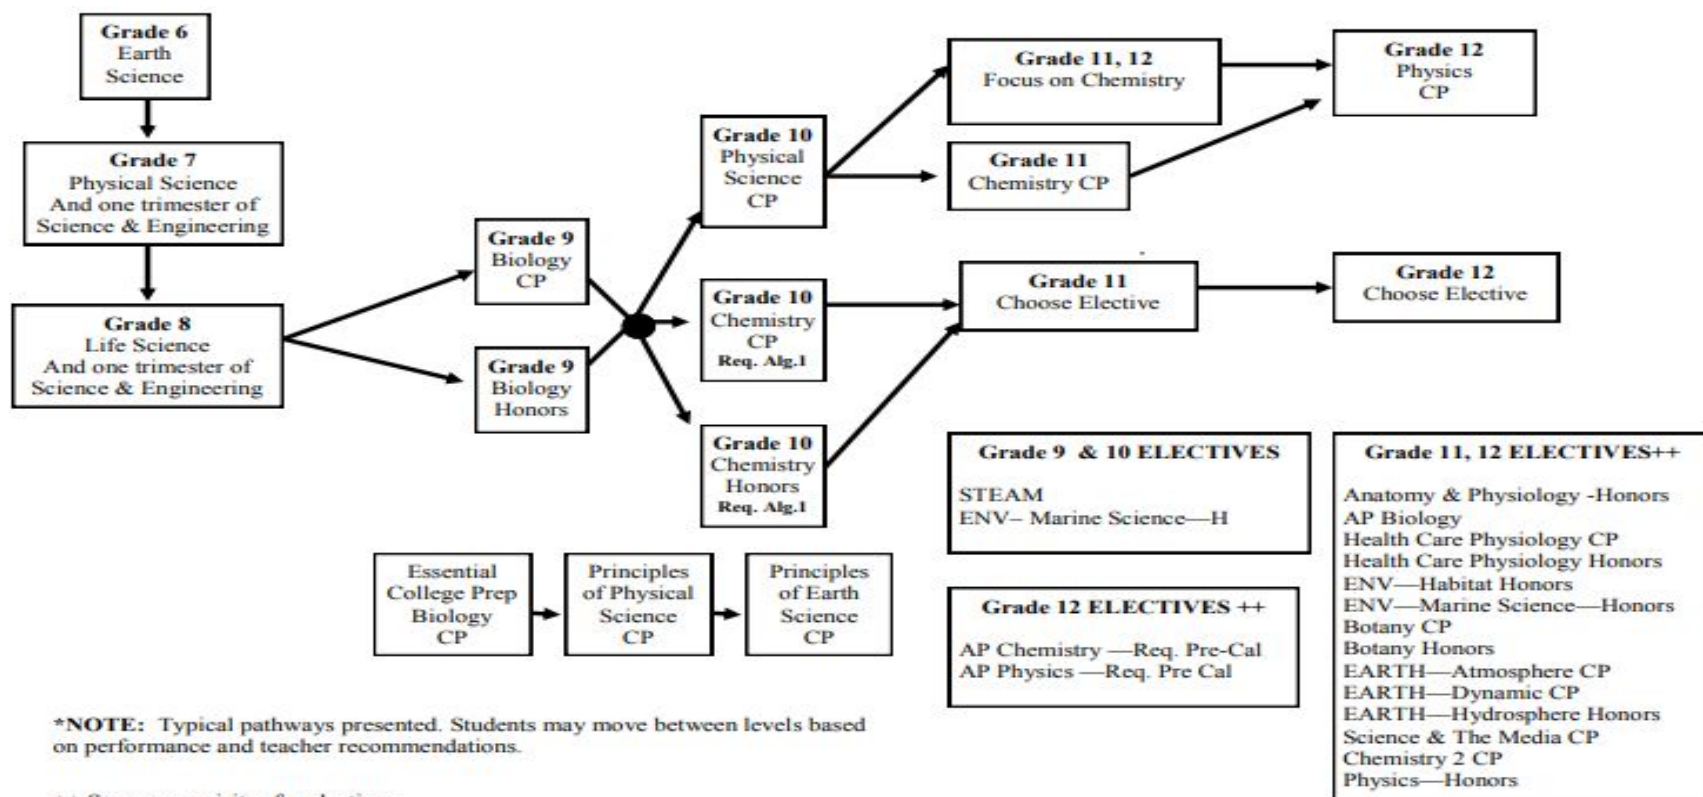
Grade 6
Earth
Science

Grade 7
Physical Science
And one trimester of
Science & Engineering

Grade 8
Life Science
And one trimester of
Science & Engineering

Grade 9
Biology
CP

Grade 9
Biology
Honors

Grade 10
Physical
Science
CP

Grade 10
Chemistry
CP
Req. Alg.1

Grade 10
Chemistry
Honors
Req. Alg.1

Grade 11, 12
Focus on Chemistry

Grade 11
Chemistry CP

Grade 12
Physics
CP

Grade 11
Choose Elective

Grade 12
Choose Elective

Essential
College Prep
Biology
CP

Principles
of Physical
Science
CP

Principles
of Earth
Science
CP

Grade 9 & 10 ELECTIVES

STEAM
ENV– Marine Science—H

Grade 12 ELECTIVES ++

AP Chemistry —Req. Pre-Cal
AP Physics —Req. Pre Cal

Grade 11, 12 ELECTIVES++

Anatomy & Physiology -Honors
AP Biology
Health Care Physiology CP
Health Care Physiology Honors
ENV—Habitat Honors
ENV—Marine Science—Honors
Botany CP
Botany Honors
EARTH—Atmosphere CP
EARTH—Dynamic CP
EARTH—Hydrosphere Honors
Science & The Media CP
Chemistry 2 CP
Physics—Honors

*NOTE: Typical pathways presented. Students may move between levels based on performance and teacher recommendations.

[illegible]